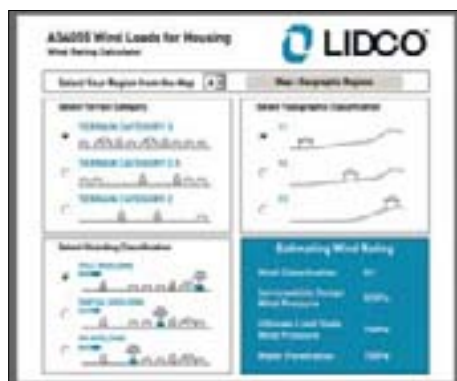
AS4055 Wind Loads for Housing
Wind Rating Calculator

LIDCO

Select Your Region from the Map

Main Geographic Regions

Select Terrain Category

TERRAIN CATEGORY 3

TERRAIN CATEGORY 2.5

TERRAIN CATEGORY 2

Select Topographic Classification

T1

T2

T3

Select Shielding Classification

FULL SHIELDING

PARTIAL SHIELDING

NO SHIELDING

Estimating Wind Rating

Wind Classification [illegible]

Serviceability Design Wind Pressure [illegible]

Ultimate Limit State Wind Pressure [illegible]

Water Penetration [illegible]